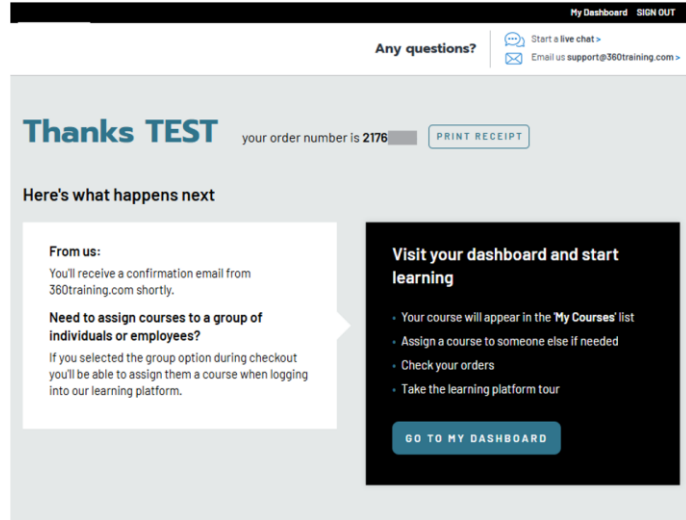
My Dashboard SIGN OUT

Any questions?

Start a live chat >

Email us support@360training.com >

Thanks TEST

your order number is 2176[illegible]

PRINT RECEIPT

Here's what happens next

From us:

You'll receive a confirmation email from 360training.com shortly.

Need to assign courses to a group of individuals or employees?

If you selected the group option during checkout you'll be able to assign them a course when logging into our learning platform.

Visit your dashboard and start learning

- Your course will appear in the 'My Courses' list
- Assign a course to someone else if needed
- Check your orders
- Take the learning platform tour

GO TO MY DASHBOARD